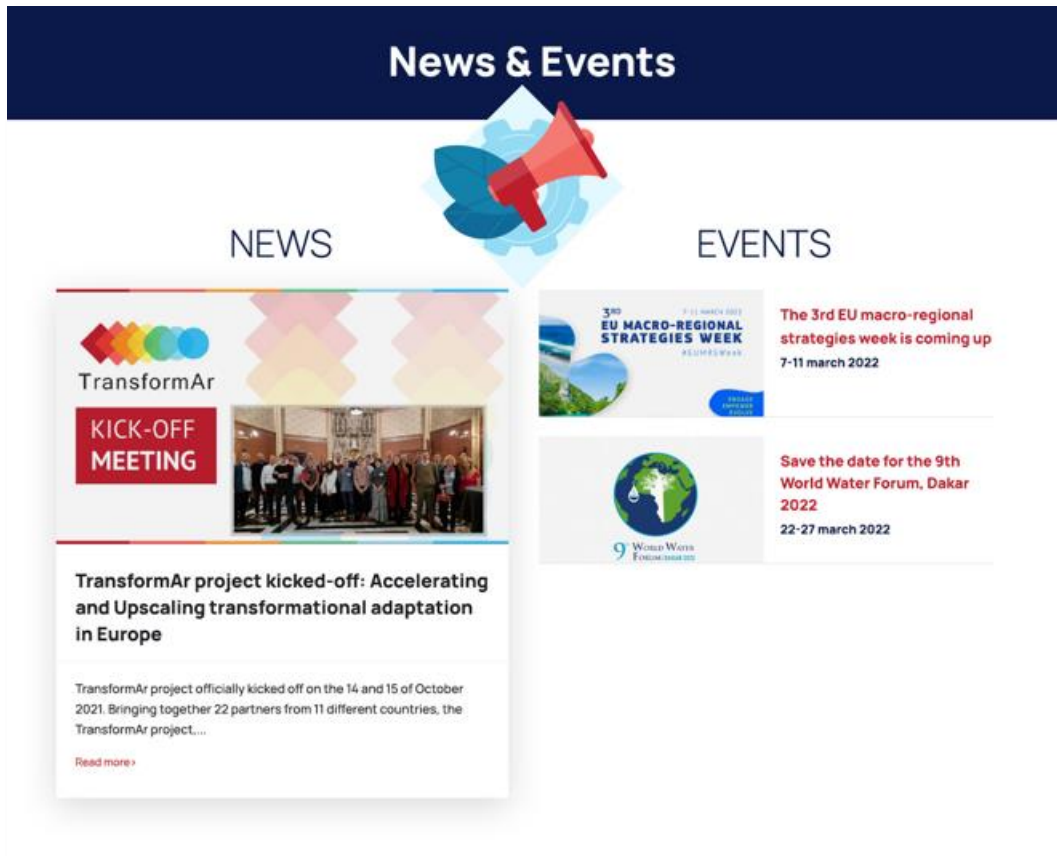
News & Events

NEWS

TransformAr

KICK-OFF MEETING

TransformAr project kicked-off: Accelerating and Upscaling transformational adaptation in Europe

TransformAr project officially kicked off on the 14 and 15 of October 2021. Bringing together 22 partners from 11 different countries, the TransformAr project,...

Read more ›

EVENTS

3RD 7-11 MARCH 2022 EU MACRO-REGIONAL STRATEGIES WEEK #EUMRSWeek

The 3rd EU macro-regional strategies week is coming up

7-11 march 2022

9th World Water Forum Dakar 2022

Save the date for the 9th World Water Forum, Dakar 2022

22-27 march 2022